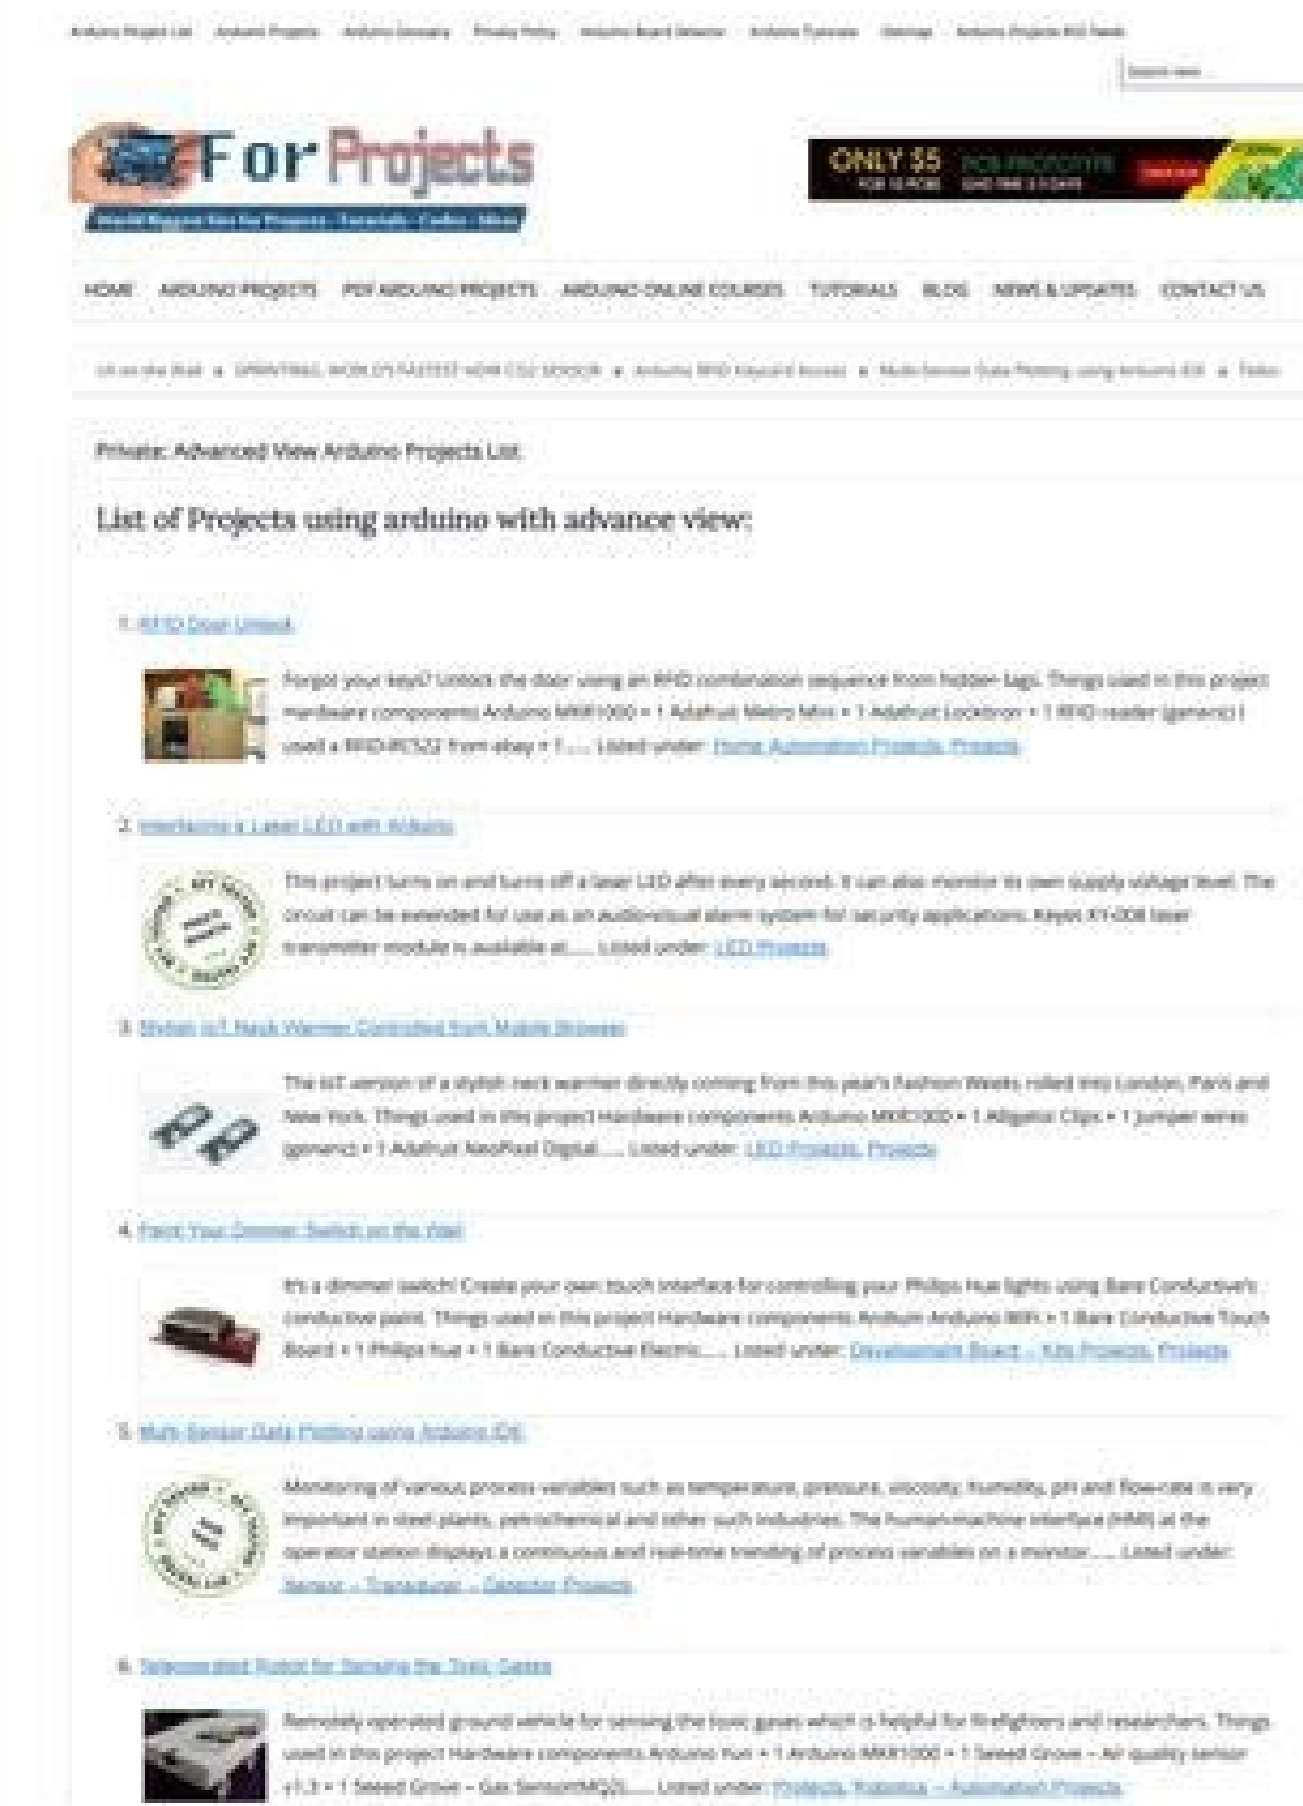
Arduino Project List   Arduino Projects   Arduino Glossary   Privacy Policy   Arduino Board Selector   Arduino Tutorials   Sitemap   Arduino Projects RSS Feeds

Search here...

For Projects

World Biggest Site for Projects - Tutorials - Codes - Ideas

ONLY $5 PCB PROTOTYPE

HOME   ARDUINO PROJECTS   PDF ARDUINO PROJECTS   ARDUINO ONLINE COURSES   TUTORIALS   BLOG   NEWS & UPDATES   CONTACT US

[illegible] ▸ SPRINTING: WORLD'S FASTEST HDR CSI SENSOR ▸ Arduino RFID Keycard Access ▸ Multi-Sensor Data Plotting using Arduino IDE ▸ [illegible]

Private: Advanced View Arduino Projects List

List of Projects using arduino with advance view:

1. RFID Door Unlock

Forgot your keys? Unlock the door using an RFID combination sequence from hidden tags. Things used in this project hardware components Arduino MKR1000 × 1 Adafruit Metro Mini × 1 Adafruit Lockitron × 1 RFID reader (generic) I used a RFID-RC522 from ebay × 1...... Listed under: Home Automation Projects, Projects

2. Interfacing a Laser LED with Arduino

This project turns on and turns off a laser LED after every second. It can also monitor its own supply voltage level. The circuit can be extended for use as an audio-visual alarm system for security applications. Keyes KY-008 laser transmitter module is available at...... Listed under: LED Projects

3. Stylish IoT Neck Warmer Controlled from Mobile Browser

The IoT version of a stylish neck warmer directly coming from this year's Fashion Weeks rolled into London, Paris and New York. Things used in this project Hardware components Arduino MKR1000 × 1 Alligator Clips × 1 Jumper wires (generic) × 1 Adafruit NeoPixel Digital...... Listed under: LED Projects, Projects

4. Paint Your Dimmer Switch on the Wall

It's a dimmer switch! Create your own touch interface for controlling your Philips Hue lights using Bare Conductive's conductive paint. Things used in this project Hardware components Arduino Arduino WiFi × 1 Bare Conductive Touch Board × 1 Philips Hue × 1 Bare Conductive Electric...... Listed under: Development Board – Kits Projects, Projects

5. Multi-Sensor Data Plotting using Arduino IDE

Monitoring of various process variables such as temperature, pressure, viscosity, humidity, pH and flow-rate is very important in steel plants, petrochemical and other such industries. The human-machine interface (HMI) at the operator station displays a continuous and real-time trending of process variables on a monitor...... Listed under: Sensor – Transducer – Detector Projects

6. Teleoperated Robot for Sensing the Toxic Gases

Remotely operated ground vehicle for sensing the toxic gases which is helpful for firefighters and researchers. Things used in this project Hardware components Arduino Yun × 1 Arduino MKR1000 × 1 Seeed Grove - Air quality sensor v1.3 × 1 Seeed Grove - Gas Sensor(MQ2)...... Listed under: Projects, Robotics – Automation Projects